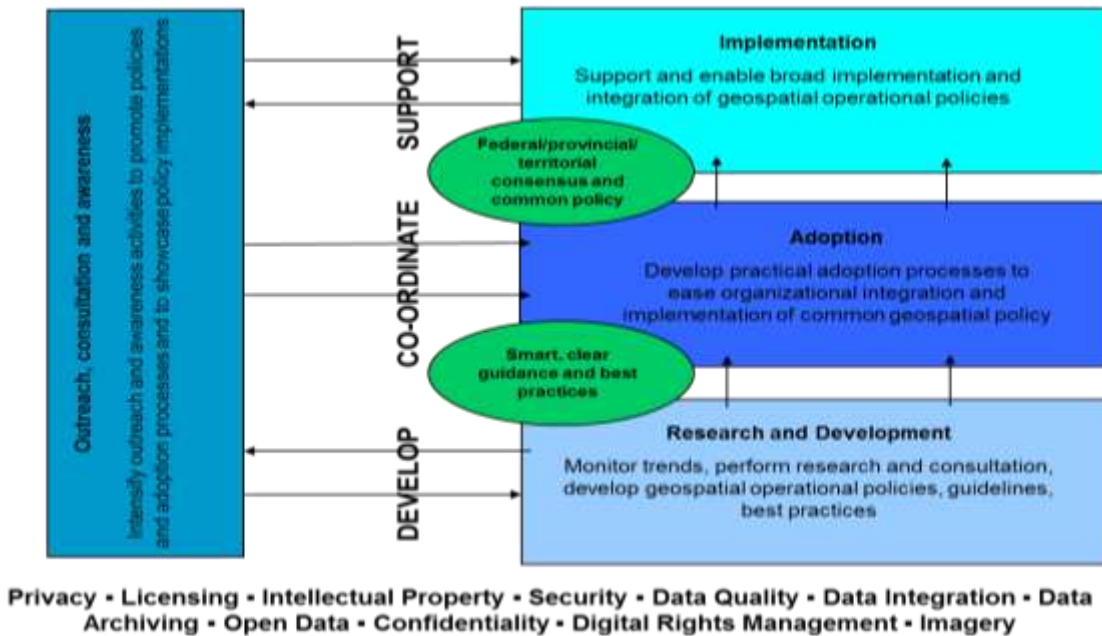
Outreach, consultation and awareness

Intensify outreach and awareness activities to promote policies and adoption processes and to showcase policy implementations

SUPPORT

CO-ORDINATE

DEVELOP

Implementation

Support and enable broad implementation and integration of geospatial operational policies

Federal/provincial/ territorial consensus and common policy

Adoption

Develop practical adoption processes to ease organizational integration and implementation of common geospatial policy

Smart, clear guidance and best practices

Research and Development

Monitor trends, perform research and consultation, develop geospatial operational policies, guidelines, best practices

Privacy - Licensing - Intellectual Property - Security - Data Quality - Data Integration - Data Archiving - Open Data - Confidentiality - Digital Rights Management - Imagery